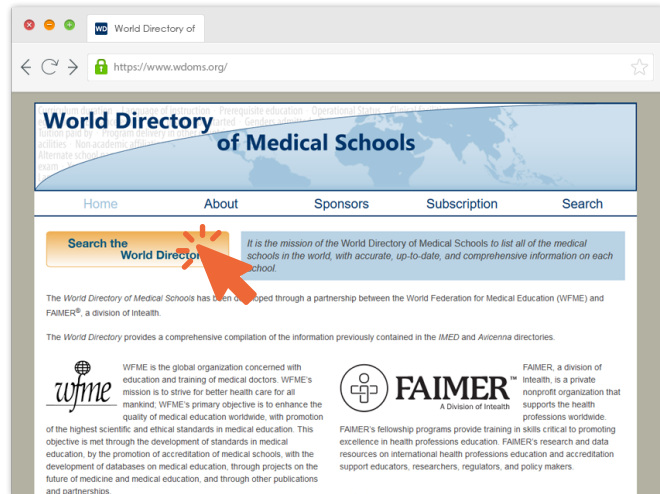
WD World Directory of

https://www.wdoms.org/

World Directory of Medical Schools

Home About Sponsors Subscription Search

Search the World Directo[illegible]

It is the mission of the World Directory of Medical Schools to list all of the medical schools in the world, with accurate, up-to-date, and comprehensive information on each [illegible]chool.

The World Directory of Medical Schools has been d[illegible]oped through a partnership between the World Federation for Medical Education (WFME) and FAIMER®, a division of Intealth.

The World Directory provides a comprehensive compilation of the information previously contained in the IMED and Avicenna directories.

wfme

WFME is the global organization concerned with education and training of medical doctors. WFME's mission is to strive for better health care for all mankind; WFME's primary objective is to enhance the quality of medical education worldwide, with promotion of the highest scientific and ethical standards in medical education. This objective is met through the development of standards in medical education, by the promotion of accreditation of medical schools, with the development of databases on medical education, through projects on the future of medicine and medical education, and through other publications and partnerships.

FAIMER™ A Division of Intealth

FAIMER, a division of Intealth, is a private nonprofit organization that supports the health professions worldwide. FAIMER's fellowship programs provide training in skills critical to promoting excellence in health professions education. FAIMER's research and data resources on international health professions education and accreditation support educators, researchers, regulators, and policy makers.